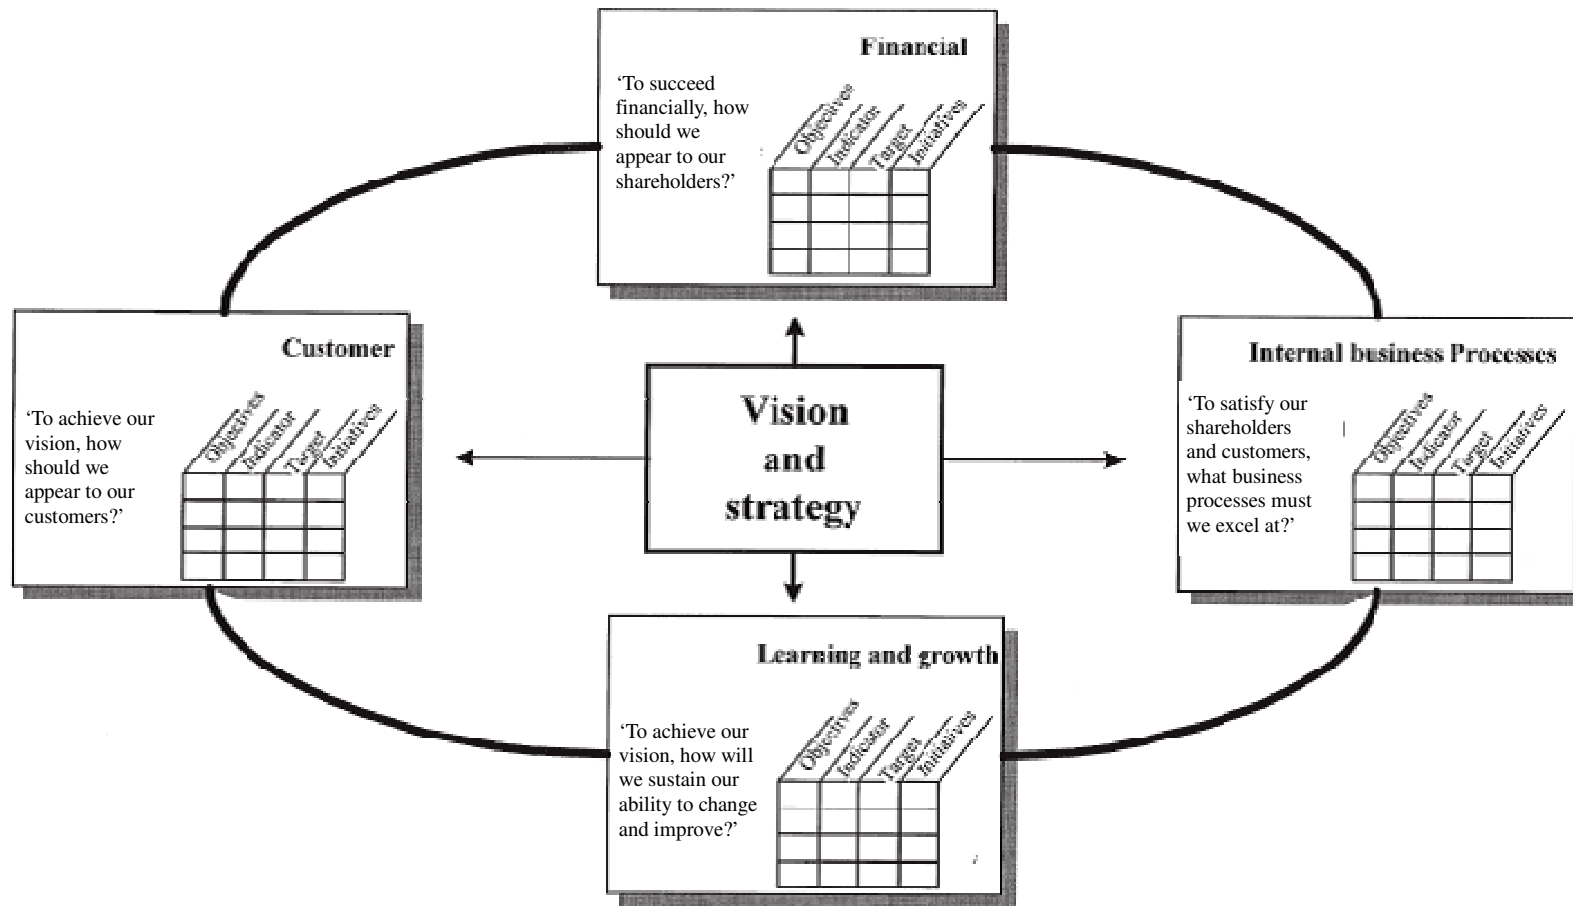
Financial

'To succeed financially, how should we appear to our shareholders?'

Objectives
Indicator
Target
Initiatives

Customer

'To achieve our vision, how should we appear to our customers?'

Objectives
Indicator
Target
Initiatives

Vision and strategy

Internal business Processes

'To satisfy our shareholders and customers, what business processes must we excel at?'

Objectives
Indicator
Target
Initiatives

Learning and growth

'To achieve our vision, how will we sustain our ability to change and improve?'

Objectives
Indicator
Target
Initiatives